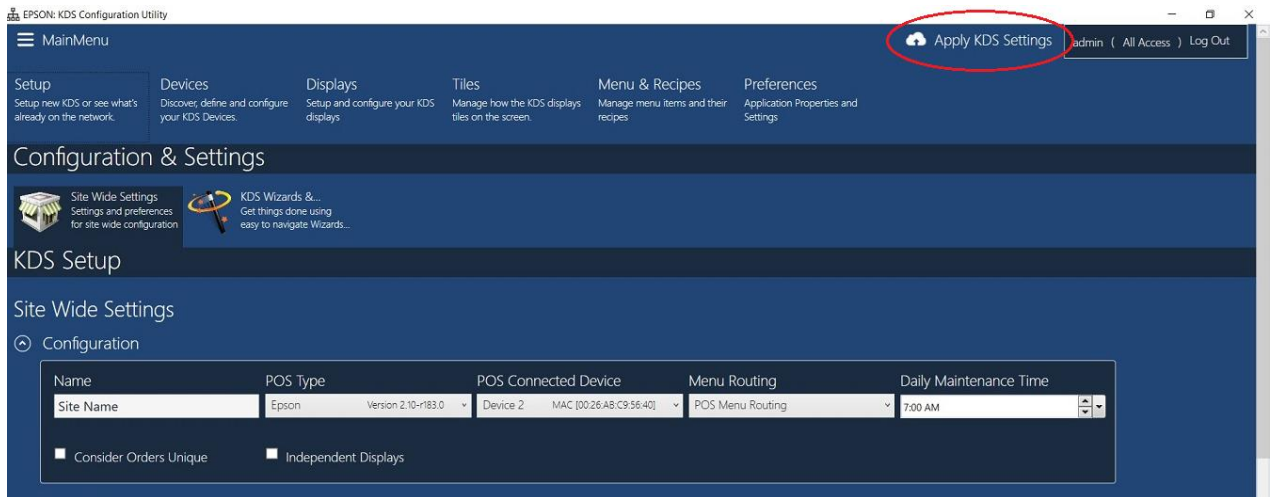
EPSON: KDS Configuration Utility

MainMenu

Apply KDS Settings

admin ( All Access ) Log Out

Setup
Setup new KDS or see what's already on the network.

Devices
Discover, define and configure your KDS Devices.

Displays
Setup and configure your KDS displays

Tiles
Manage how the KDS displays tiles on the screen.

Menu & Recipes
Manage menu items and their recipes

Preferences
Application Properties and Settings

Configuration & Settings

Site Wide Settings
Settings and preferences for site wide configuration

KDS Wizards &...
Get things done using easy to navigate Wizards...

KDS Setup

Site Wide Settings

Configuration

| Name | POS Type | POS Connected Device | Menu Routing | Daily Maintenance Time |
|---|---|---|---|---|
| Site Name | Epson Version 2.10-r183.0 | Device 2 MAC [00:26:AB:C9:56:40] | POS Menu Routing | 7:00 AM |

Consider Orders Unique

Independent Displays